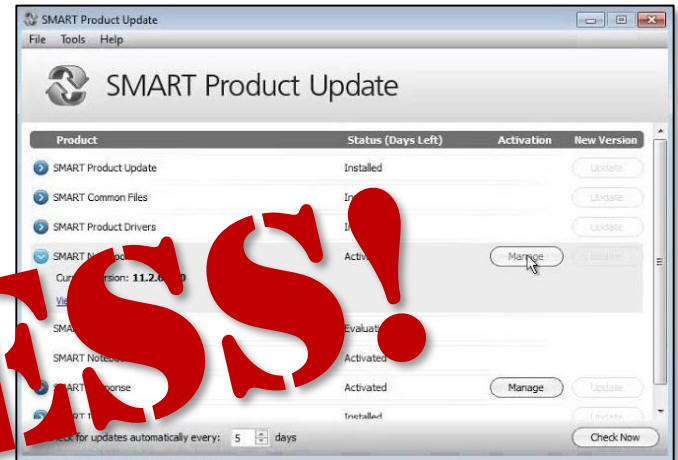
SMART Product Update
File Tools Help
SMART Product Update

| Product | Status (Days Left) | Activation | New Version |
|---|---|---|---|
| SMART Product Update | Installed | | Update |
| SMART Common Files | In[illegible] | | Update |
| SMART Product Drivers | I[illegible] | | Update |
| SMART No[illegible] | Activ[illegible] | Manage | Update |
| Cur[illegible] ersion: 11.2.6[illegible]0 | | | |
| Vie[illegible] | | | |
| SMA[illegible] | Evaluat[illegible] | | |
| SMART Notes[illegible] | Activated | | |
| SMAR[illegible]ponse | Activated | Manage | Update |
| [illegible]T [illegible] | Installed | | Update |

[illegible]eck for updates automatically every: 5 days
Check Now

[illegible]ESS!